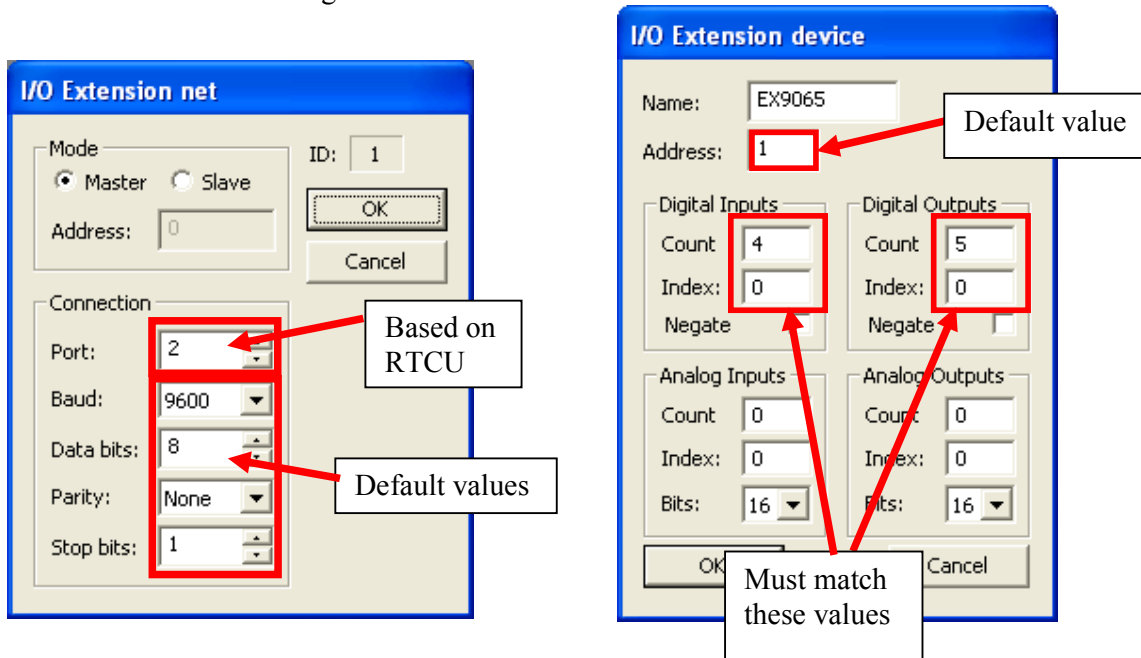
I/O Extension net

Mode
Master Slave
ID: 1
Address: 0
OK
Cancel

Connection
Port: 2
Baud: 9600
Data bits: 8
Parity: None
Stop bits: 1

Based on RTCU

Default values

I/O Extension device

Name: EX9065
Address: 1

Default value

Digital Inputs
Count 4
Index: 0
Negate

Digital Outputs
Count 5
Index: 0
Negate

Analog Inputs
Count 0
Index: 0
Bits: 16

Analog Outputs
Count 0
Index: 0
Bits: 16

OK
Cancel

Must match these values